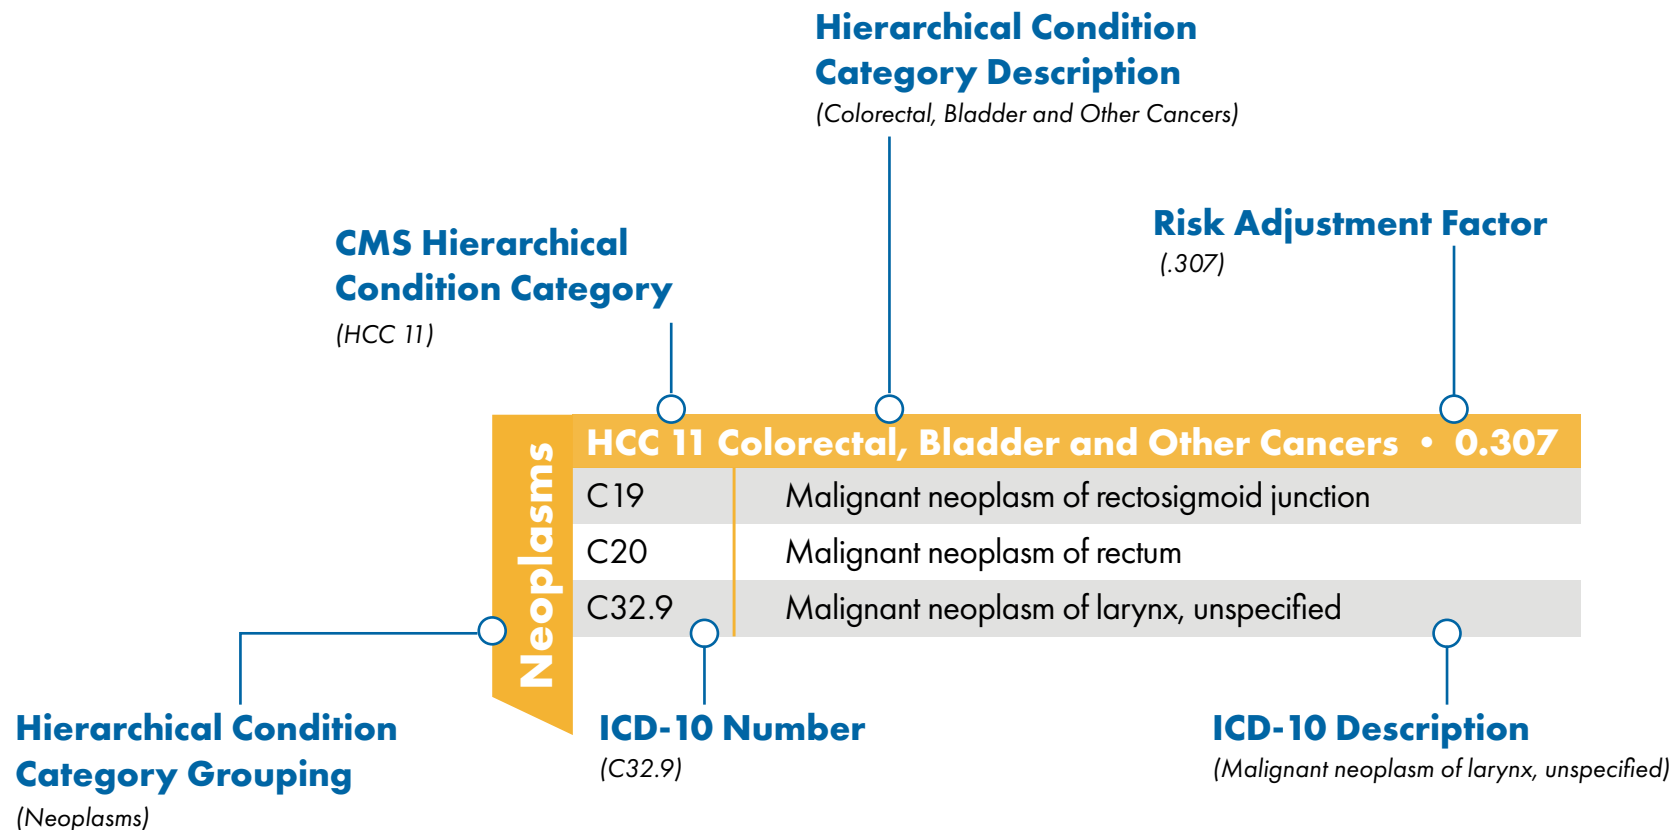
Hierarchical Condition Category Description
(Colorectal, Bladder and Other Cancers)

CMS Hierarchical Condition Category
(HCC 11)

Risk Adjustment Factor
(.307)

Neoplasms

HCC 11 Colorectal, Bladder and Other Cancers • 0.307

| C19 | Malignant neoplasm of rectosigmoid junction |
|---|---|
| C20 | Malignant neoplasm of rectum |
| C32.9 | Malignant neoplasm of larynx, unspecified |

Hierarchical Condition Category Grouping
(Neoplasms)

ICD-10 Number
(C32.9)

ICD-10 Description
(Malignant neoplasm of larynx, unspecified)